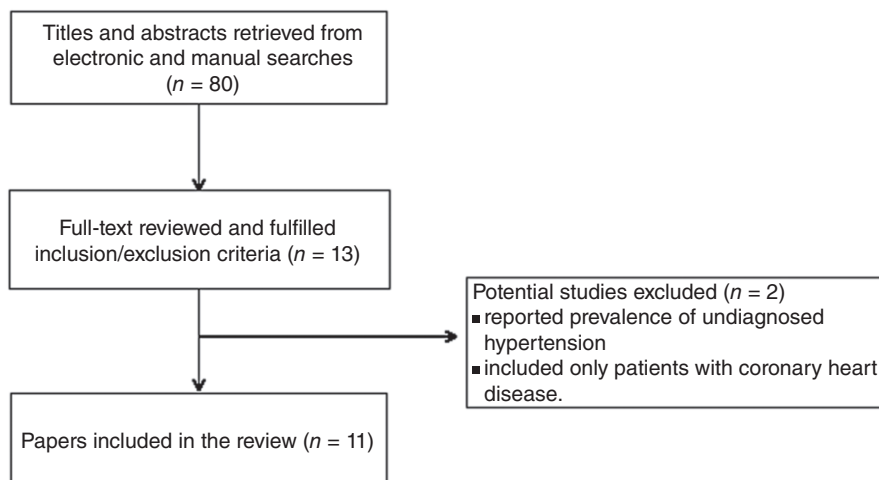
Titles and abstracts retrieved from electronic and manual searches ($n$ = 80)

Full-text reviewed and fulfilled inclusion/exclusion criteria ($n$ = 13)

Potential studies excluded ($n$ = 2)
- reported prevalence of undiagnosed hypertension
- included only patients with coronary heart disease.

Papers included in the review ($n$ = 11)